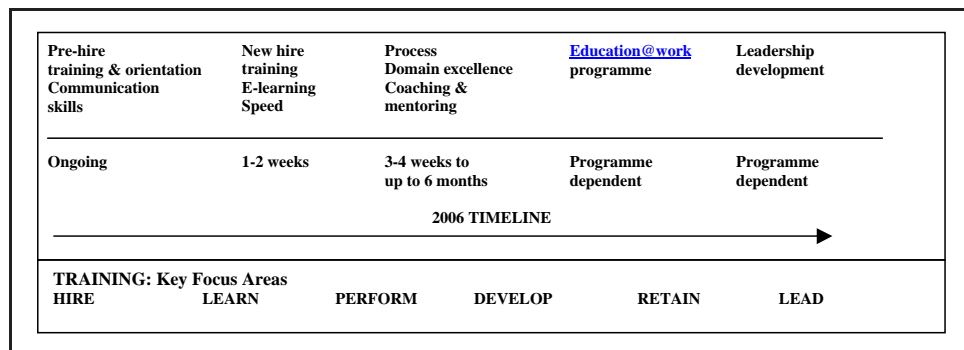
| Pre-hire training & orientation Communication skills | New hire training E-learning Speed | Process Domain excellence Coaching & mentoring | Education@work programme | Leadership development |
|---|---|---|---|---|
| Ongoing | 1-2 weeks | 3-4 weeks to up to 6 months | Programme dependent | Programme dependent |

2006 TIMELINE

TRAINING: Key Focus Areas

HIRE LEARN PERFORM DEVELOP RETAIN LEAD